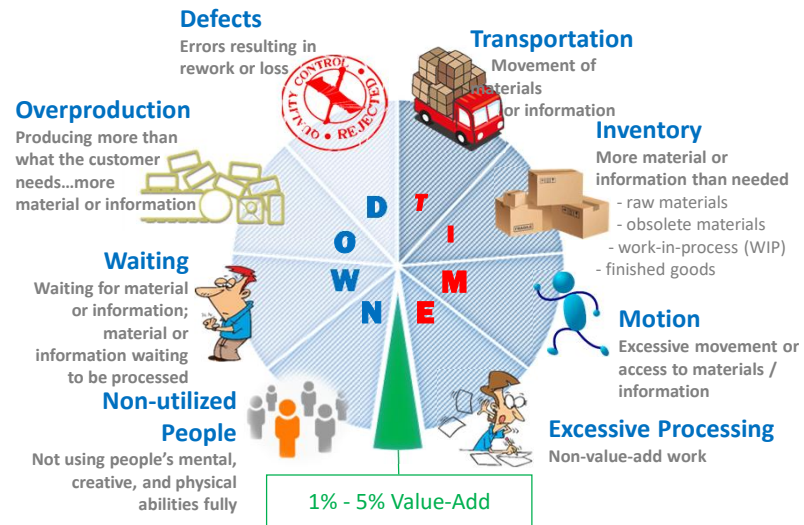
Defects
Errors resulting in rework or loss

QUALITY CONTROL
REJECTED

Transportation
Movement of materials or information

Overproduction
Producing more than what the customer needs…more material or information

Inventory
More material or information than needed
- raw materials
- obsolete materials
- work-in-process (WIP)
- finished goods

D T
O I
W M
N E

Waiting
Waiting for material or information; material or information waiting to be processed

Motion
Excessive movement or access to materials / information

Non-utilized People
Not using people's mental, creative, and physical abilities fully

Excessive Processing
Non-value-add work

1% - 5% Value-Add